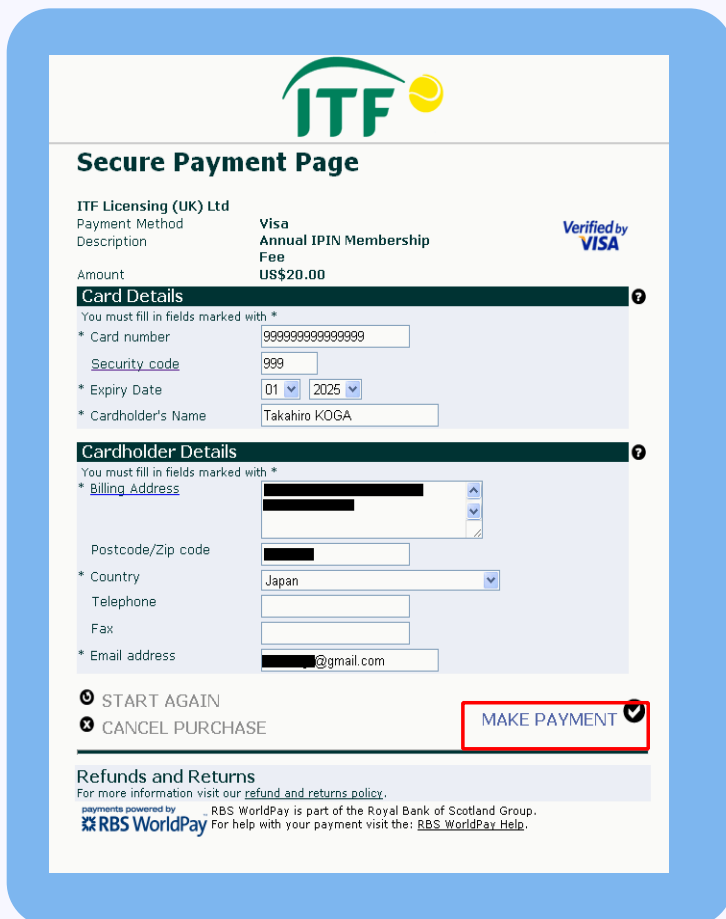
ITF

Secure Payment Page

ITF Licensing (UK) Ltd

| | |
|---|---|
| Payment Method | Visa |
| Description | Annual IPIN Membership Fee |
| Amount | US$20.00 |

Verified by VISA

Card Details

You must fill in fields marked with *

| | |
|---|---|
| * Card number | 9999999999999999 |
| Security code | 999 |
| * Expiry Date | 01 2025 |
| * Cardholder's Name | Takahiro KOGA |

Cardholder Details

You must fill in fields marked with *

| | |
|---|---|
| * Billing Address | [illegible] |
| Postcode/Zip code | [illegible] |
| * Country | Japan |
| Telephone | |
| Fax | |
| * Email address | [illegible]@gmail.com |

START AGAIN

CANCEL PURCHASE

MAKE PAYMENT

Refunds and Returns

For more information visit our refund and returns policy.

payments powered by RBS WorldPay

RBS WorldPay is part of the Royal Bank of Scotland Group.
For help with your payment visit the: RBS WorldPay Help.